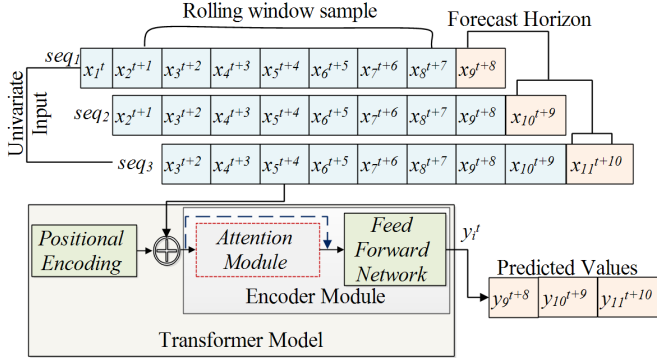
Rolling window sample

Forecast Horizon

Univariate Input

$seq_1$

| $x_1{}^t$ | $x_2{}^{t+1}$ | $x_3{}^{t+2}$ | $x_4{}^{t+3}$ | $x_5{}^{t+4}$ | $x_6{}^{t+5}$ | $x_7{}^{t+6}$ | $x_8{}^{t+7}$ | $x_9{}^{t+8}$ |
|---|---|---|---|---|---|---|---|---|

$seq_2$

| $x_2{}^{t+1}$ | $x_3{}^{t+2}$ | $x_4{}^{t+3}$ | $x_5{}^{t+4}$ | $x_6{}^{t+5}$ | $x_7{}^{t+6}$ | $x_8{}^{t+7}$ | $x_9{}^{t+8}$ | $x_{10}{}^{t+9}$ |
|---|---|---|---|---|---|---|---|---|

$seq_3$

| $x_3{}^{t+2}$ | $x_4{}^{t+3}$ | $x_5{}^{t+4}$ | $x_6{}^{t+5}$ | $x_7{}^{t+6}$ | $x_8{}^{t+7}$ | $x_9{}^{t+8}$ | $x_{10}{}^{t+9}$ | $x_{11}{}^{t+10}$ |
|---|---|---|---|---|---|---|---|---|

Positional Encoding

Attention Module

Feed Forward Network

$y_i{}^t$

Encoder Module

Predicted Values

| $y_9{}^{t+8}$ | $y_{10}{}^{t+9}$ | $y_{11}{}^{t+10}$ |
|---|---|---|

Transformer Model